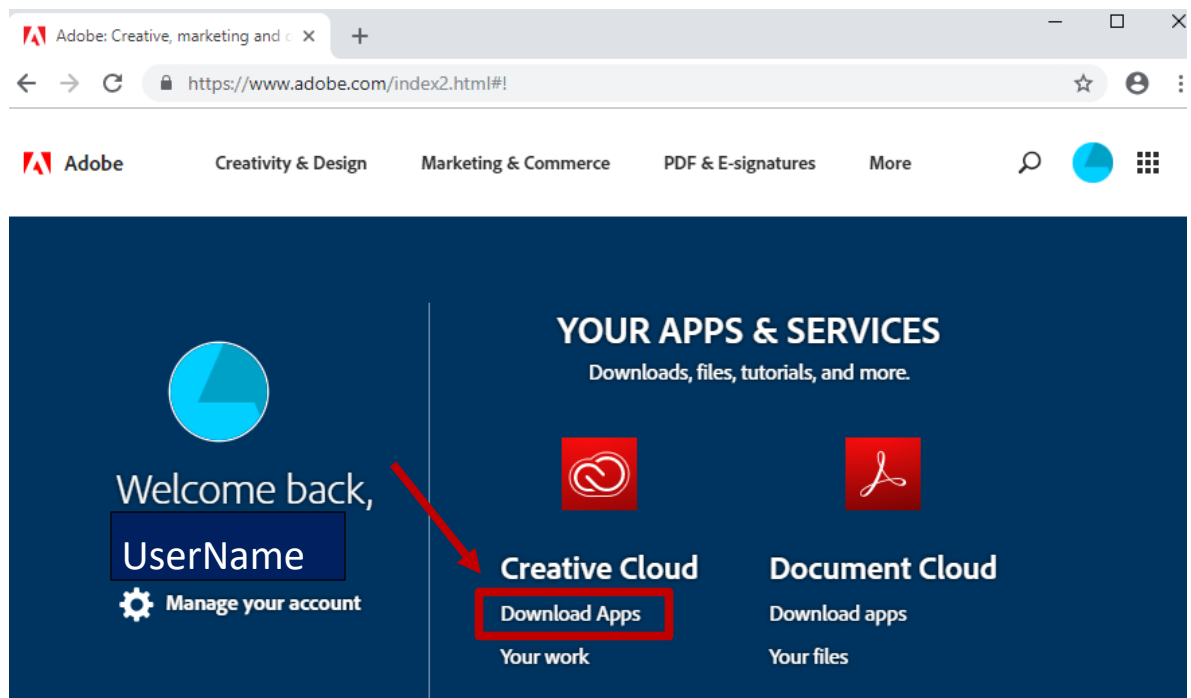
Adobe: Creative, marketing and c ×

https://www.adobe.com/index2.html#!

Adobe

Creativity & Design

Marketing & Commerce

PDF & E-signatures

More

YOUR APPS & SERVICES

Downloads, files, tutorials, and more.

Welcome back,

UserName

Manage your account

Creative Cloud

Download Apps

Your work

Document Cloud

Download apps

Your files